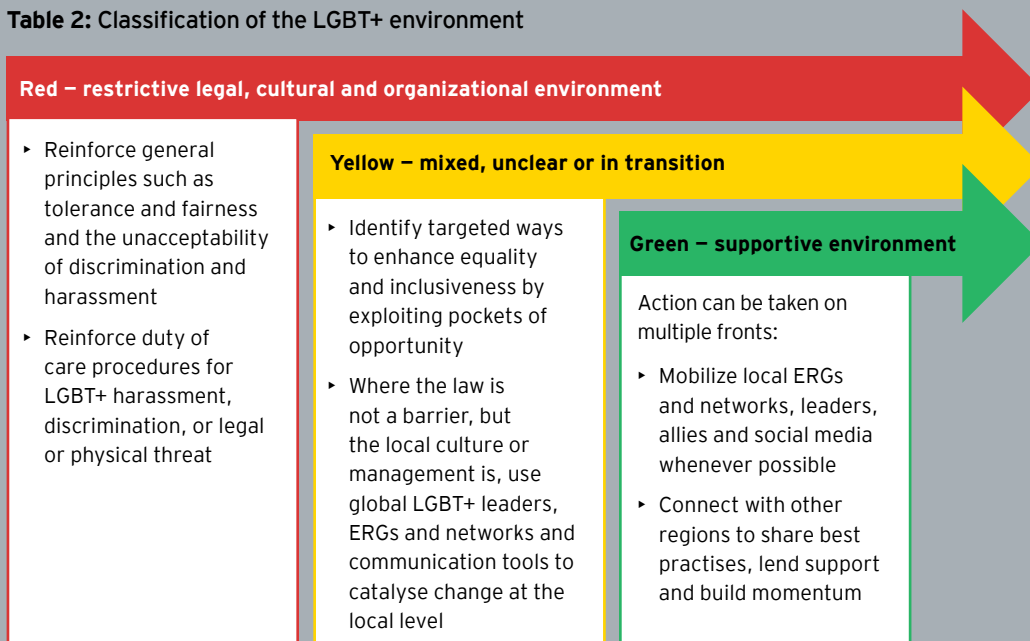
**Table 2:** Classification of the LGBT+ environment

**Red — restrictive legal, cultural and organizational environment**

- Reinforce general principles such as tolerance and fairness and the unacceptability of discrimination and harassment
- Reinforce duty of care procedures for LGBT+ harassment, discrimination, or legal or physical threat

**Yellow — mixed, unclear or in transition**

- Identify targeted ways to enhance equality and inclusiveness by exploiting pockets of opportunity
- Where the law is not a barrier, but the local culture or management is, use global LGBT+ leaders, ERGs and networks and communication tools to catalyse change at the local level

**Green — supportive environment**

Action can be taken on multiple fronts:

- Mobilize local ERGs and networks, leaders, allies and social media whenever possible
- Connect with other regions to share best practises, lend support and build momentum